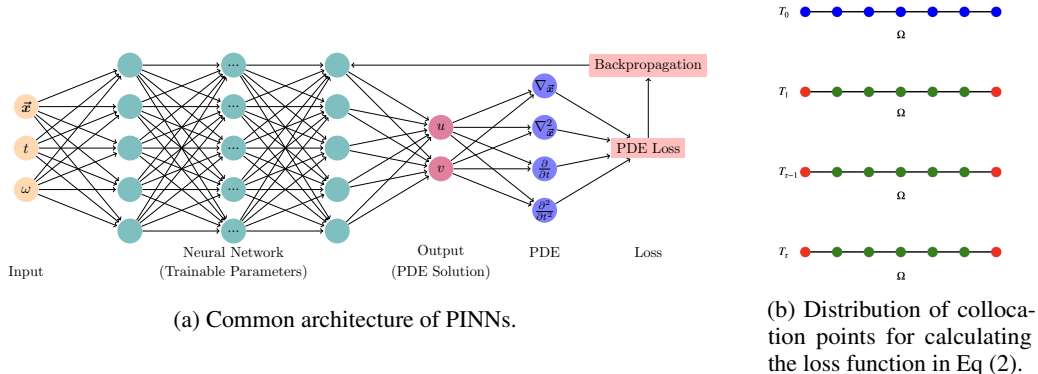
$\vec{x}$

$t$

$\omega$

Input

$\cdots$

$\cdots$

$\cdots$

$\cdots$

$\cdots$

Neural Network (Trainable Parameters)

$u$

$v$

Output (PDE Solution)

$\nabla_{\vec{x}}$

$\nabla^2_{\vec{x}}$

$\frac{\partial}{\partial t}$

$\frac{\partial^2}{\partial t^2}$

PDE

Backpropagation

PDE Loss

Loss

(a) Common architecture of PINNs.

$T_0$

$\Omega$

$T_1$

$\Omega$

$T_{\tau-1}$

$\Omega$

$T_\tau$

$\Omega$

(b) Distribution of collocation points for calculating the loss function in Eq (2).